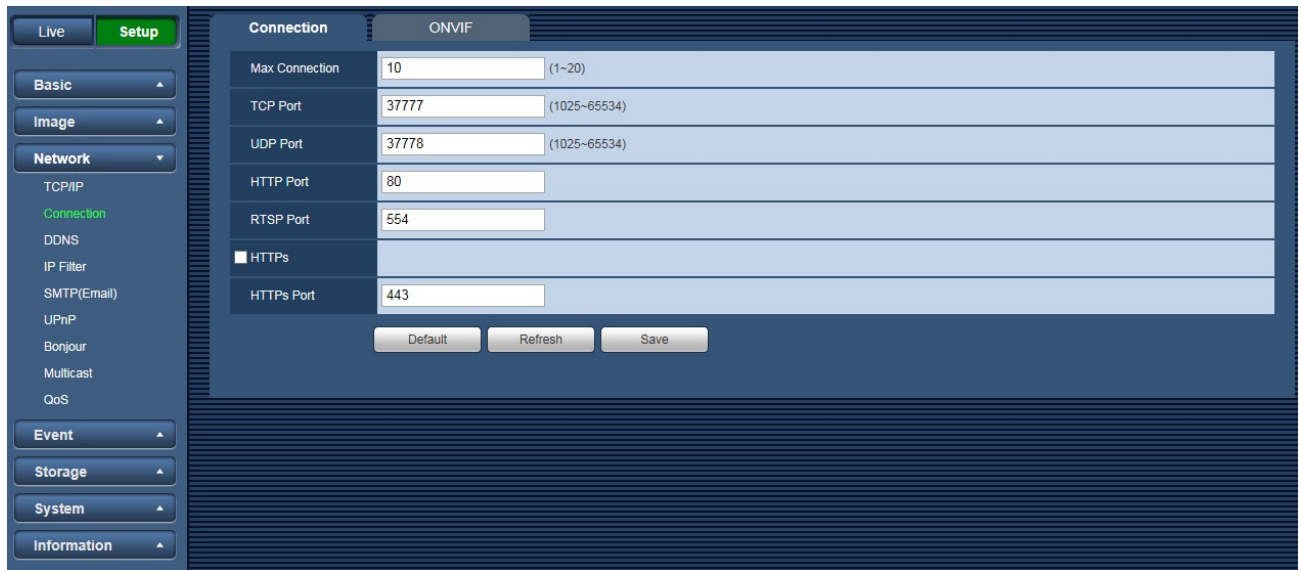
Live Setup

Basic
Image
Network
TCP/IP
Connection
DDNS
IP Filter
SMTP(Email)
UPnP
Bonjour
Multicast
QoS
Event
Storage
System
Information

Connection ONVIF

| | | |
|---|---|---|
| Max Connection | 10 | (1~20) |
| TCP Port | 37777 | (1025~65534) |
| UDP Port | 37778 | (1025~65534) |
| HTTP Port | 80 | |
| RTSP Port | 554 | |
| HTTPs | | |
| HTTPs Port | 443 | |

Default Refresh Save